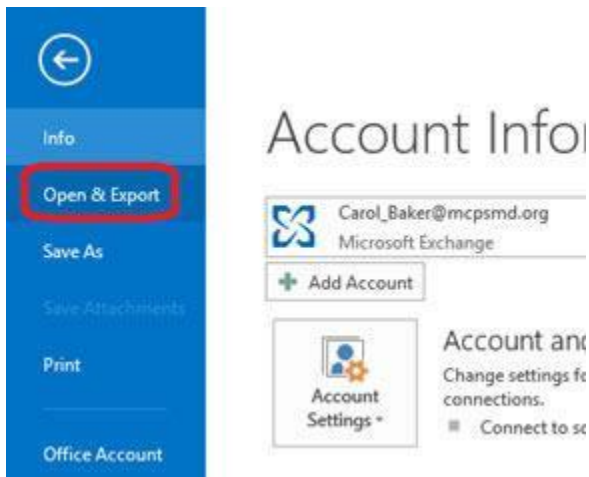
Info

Open & Export

Save As

Save Attachments

Print

Office Account

Account Infor

Carol_Baker@mcpsmd.org
Microsoft Exchange

Add Account

Account Settings

Account and

Change settings fo
connections.

Connect to so